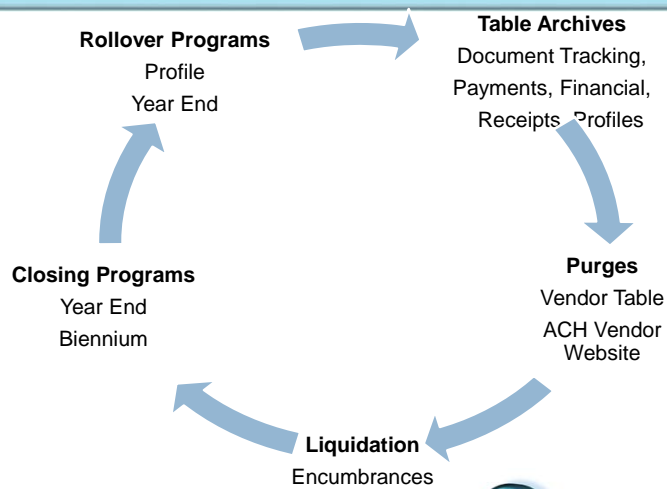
**Rollover Programs**
Profile
Year End

**Table Archives**
Document Tracking, Payments, Financial, Receipts, Profiles

**Purges**
Vendor Table
ACH Vendor Website

**Liquidation**
Encumbrances

**Closing Programs**
Year End
Biennium